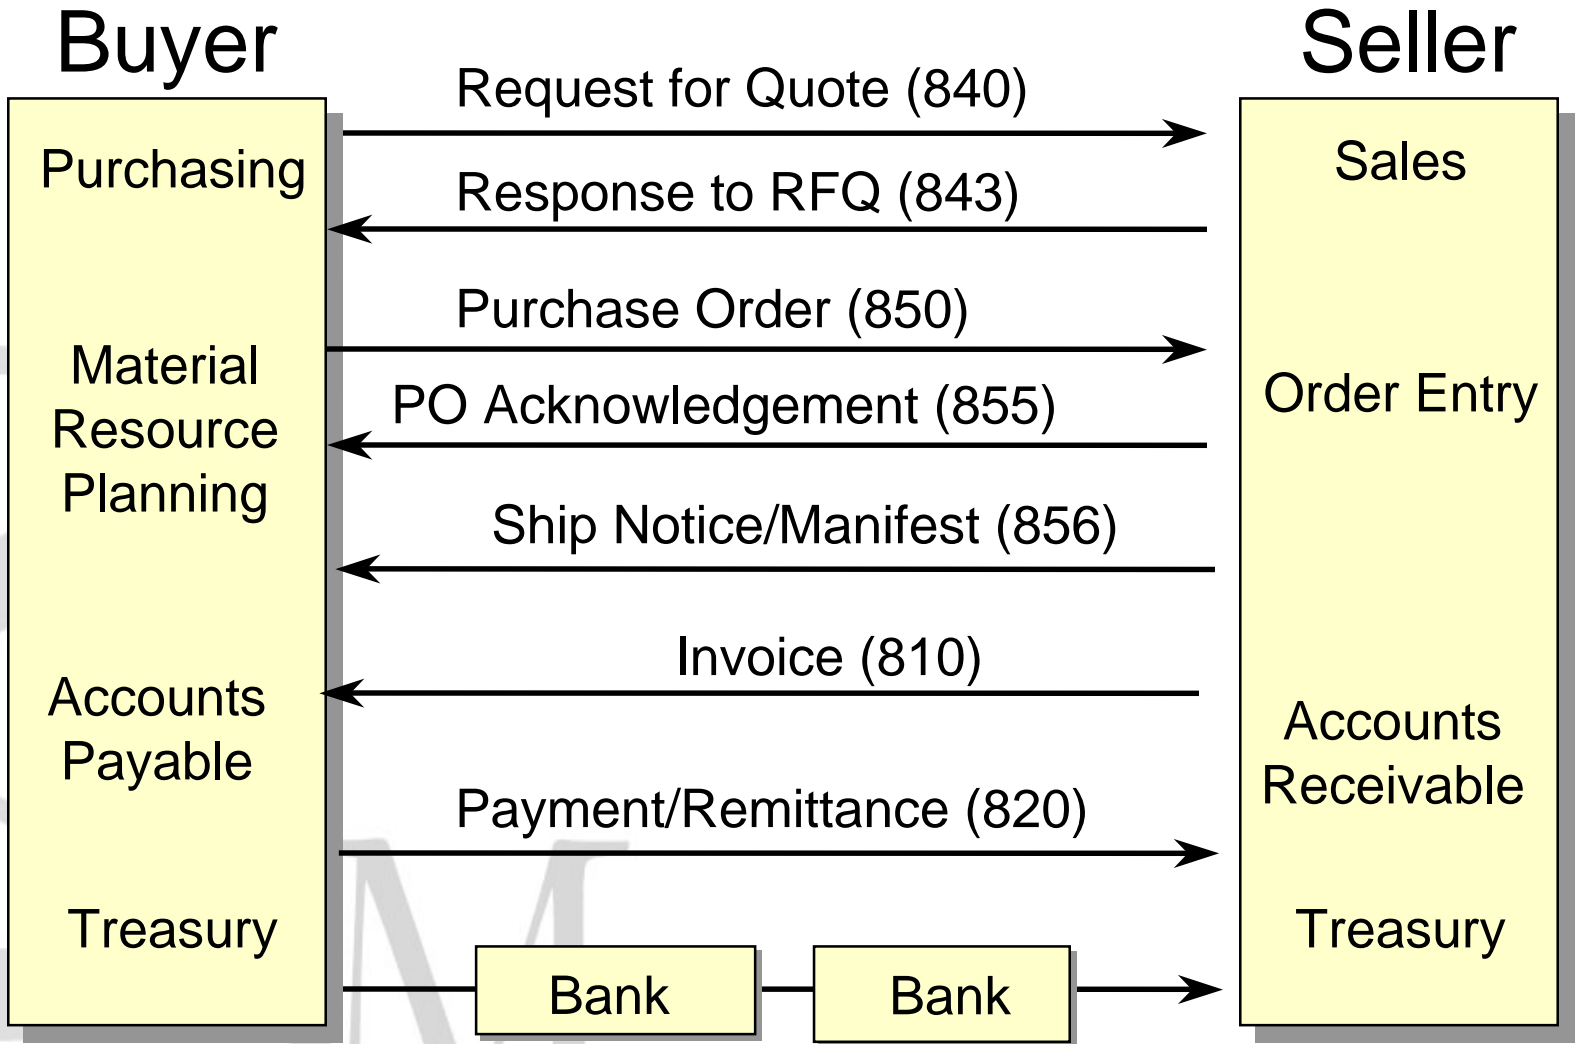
Buyer

Seller

Purchasing

Material Resource Planning

Accounts Payable

Treasury

Request for Quote (840)

Response to RFQ (843)

Purchase Order (850)

PO Acknowledgement (855)

Ship Notice/Manifest (856)

Invoice (810)

Payment/Remittance (820)

Bank

Bank

Sales

Order Entry

Accounts Receivable

Treasury